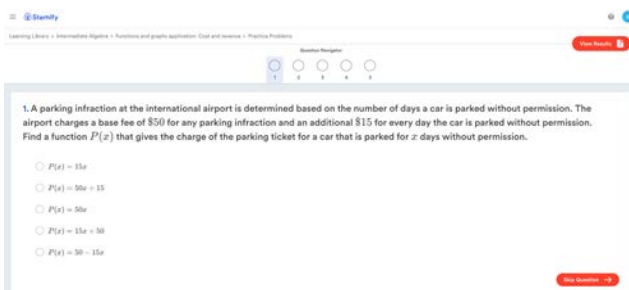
Stemify

Learning Library > Intermediate Algebra > Functions and graphs application: Cost and revenue > Practice Problems

View Results

Question Navigator

1 2 3 4 5

1. A parking infraction at the international airport is determined based on the number of days a car is parked without permission. The airport charges a base fee of $\$50$ for any parking infraction and an additional $\$15$ for every day the car is parked without permission. Find a function $P(x)$ that gives the charge of the parking ticket for a car that is parked for $x$ days without permission.

$P(x) = 15x$

$P(x) = 50x + 15$

$P(x) = 50x$

$P(x) = 15x + 50$

$P(x) = 50 - 15x$

Skip Question →